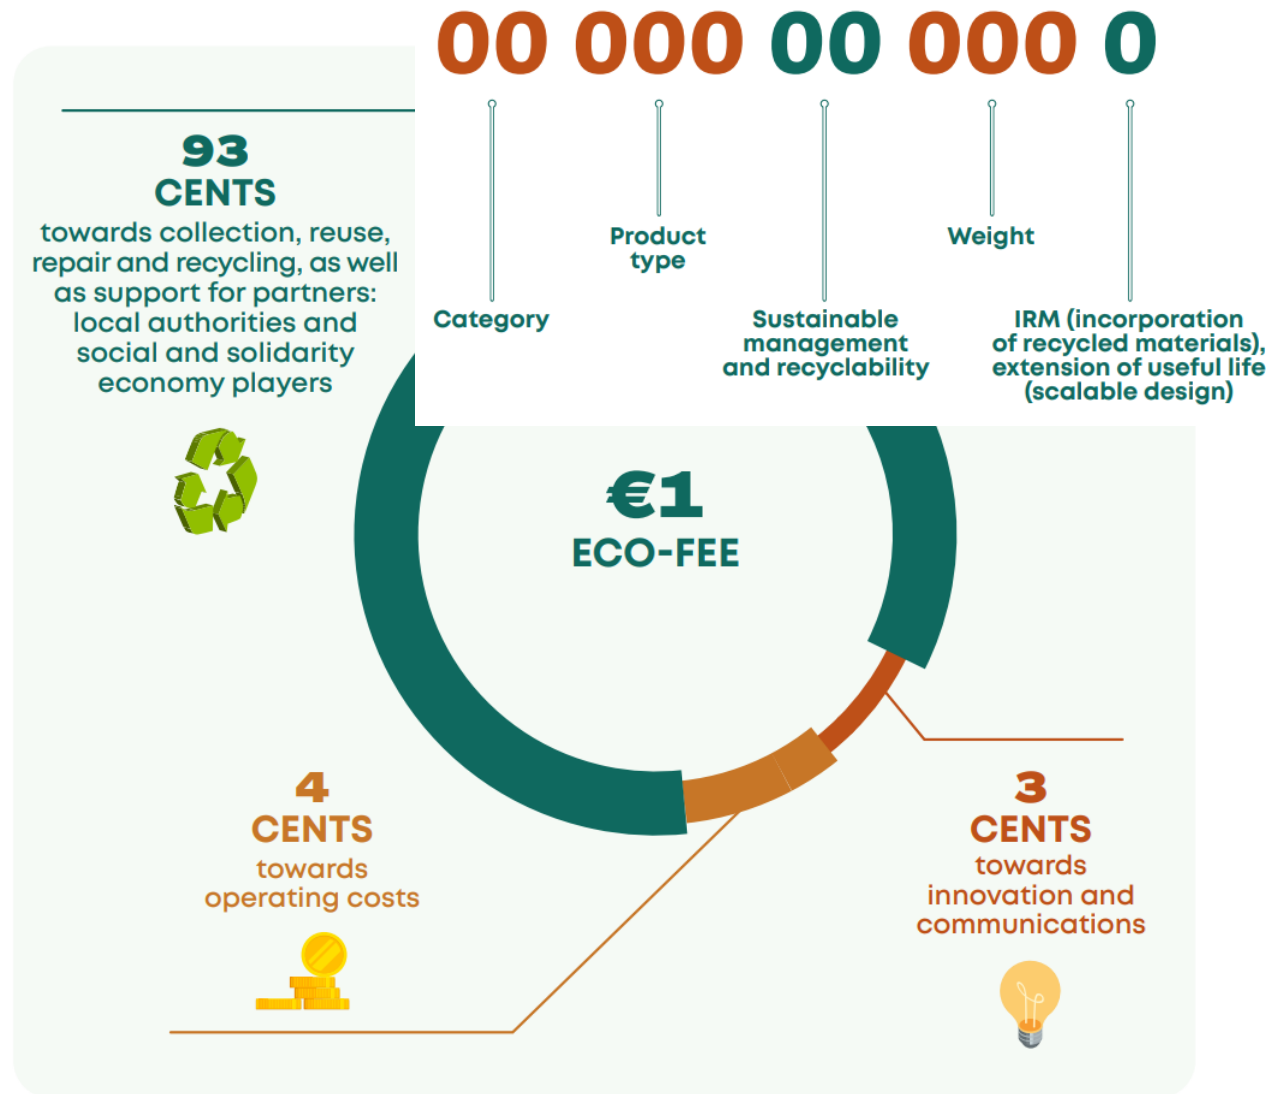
00 000 00 000 0

Category

Product type

Sustainable management and recyclability

Weight

IRM (incorporation of recycled materials), extension of useful life (scalable design)

93 CENTS
towards collection, reuse, repair and recycling, as well as support for partners: local authorities and social and solidarity economy players

€1
ECO-FEE

4 CENTS
towards operating costs

3 CENTS
towards innovation and communications